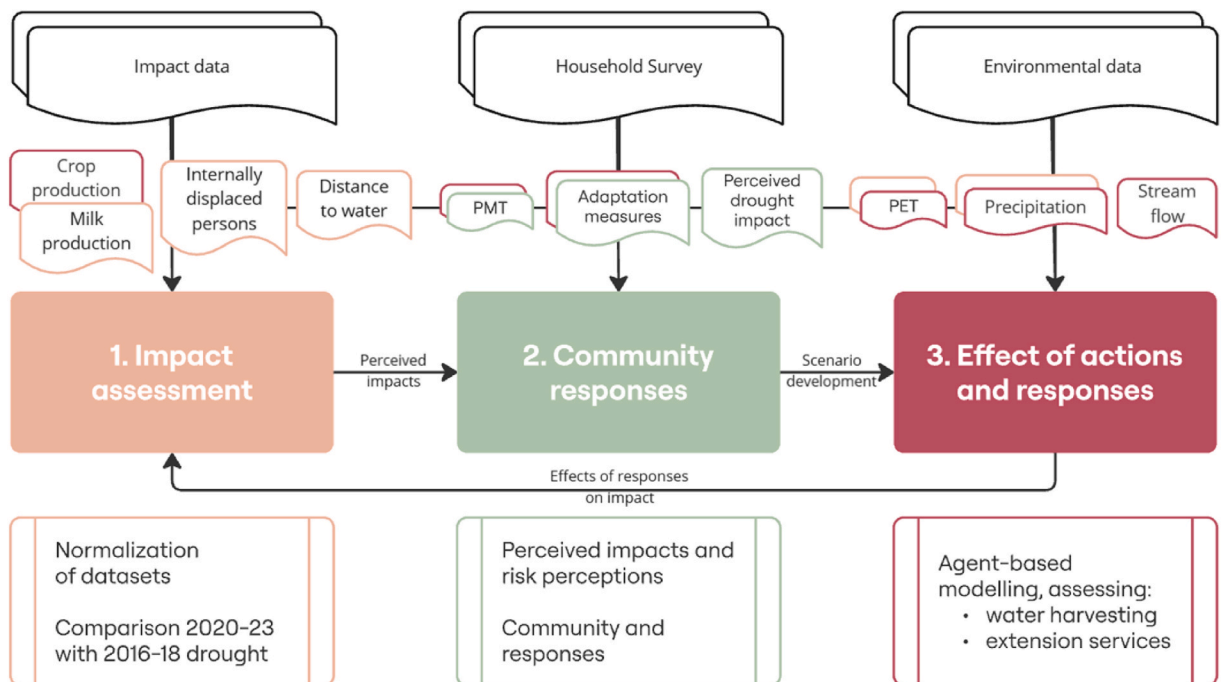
Impact data

Household Survey

Environmental data

Crop production

Milk production

Internally displaced persons

Distance to water

PMT

Adaptation measures

Perceived drought impact

PET

Precipitation

Stream flow

1. Impact assessment

Perceived impacts

2. Community responses

Scenario development

3. Effect of actions and responses

Effects of responses on impact

Normalization of datasets

Comparison 2020-23 with 2016-18 drought

Perceived impacts and risk perceptions

Community and responses

Agent-based modelling, assessing:
• water harvesting
• extension services